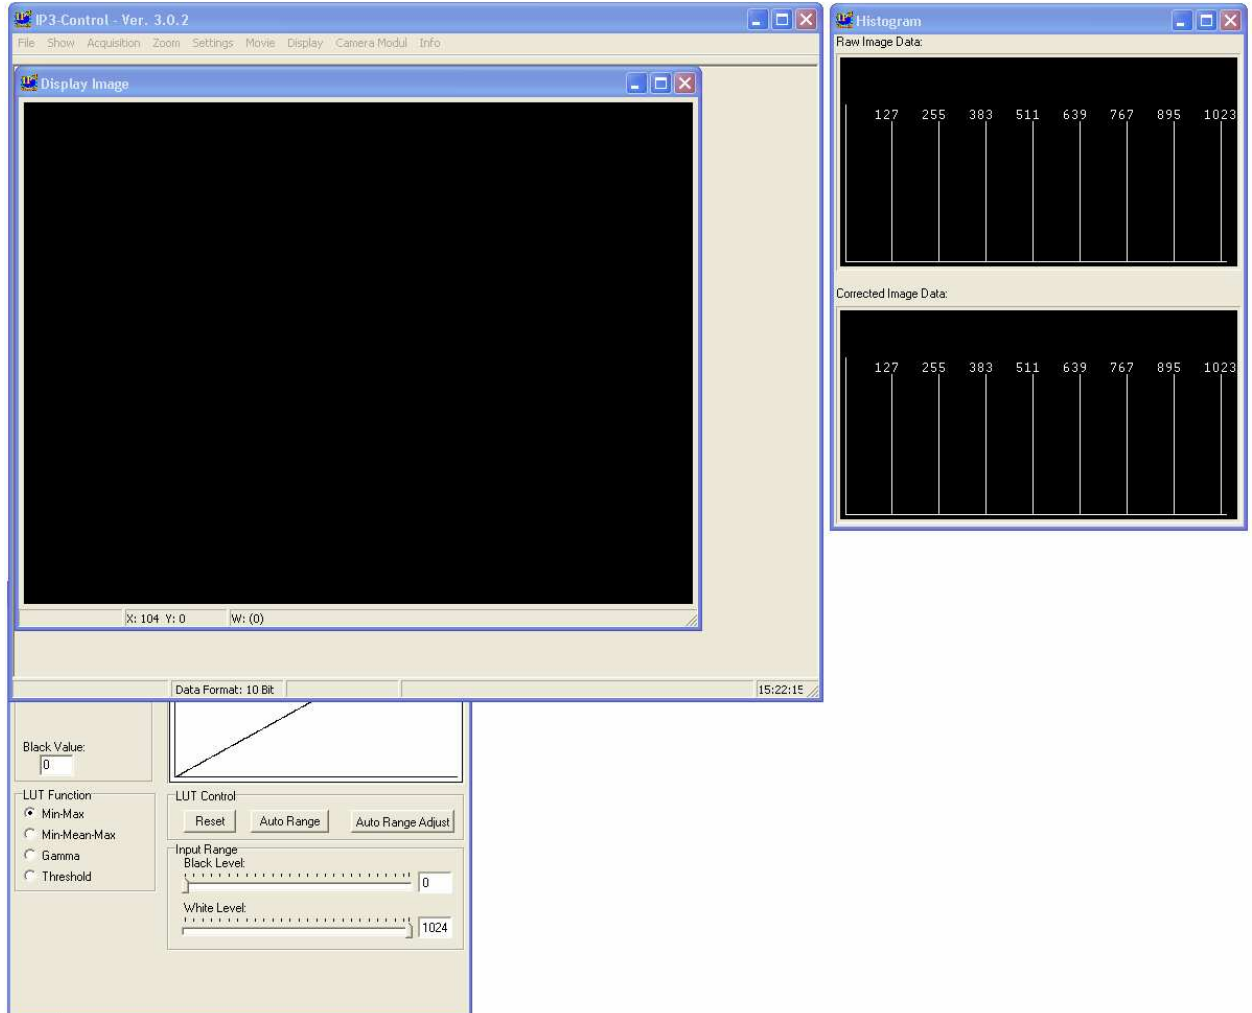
IP3-Control - Ver. 3.0.2

File Show Acquisition Zoom Settings Movie Display Camera Modul Info

Display Image

X: 104 Y: 0 W: (0)

Data Format: 10 Bit 15:22:15

Histogram

Raw Image Data:

127 255 383 511 639 767 895 1023

Corrected Image Data:

127 255 383 511 639 767 895 1023

Black Value:
0

LUT Function
Min-Max
Min-Mean-Max
Gamma
Threshold

LUT Control
Reset Auto Range Auto Range Adjust

Input Range
Black Level:
0
White Level:
1024